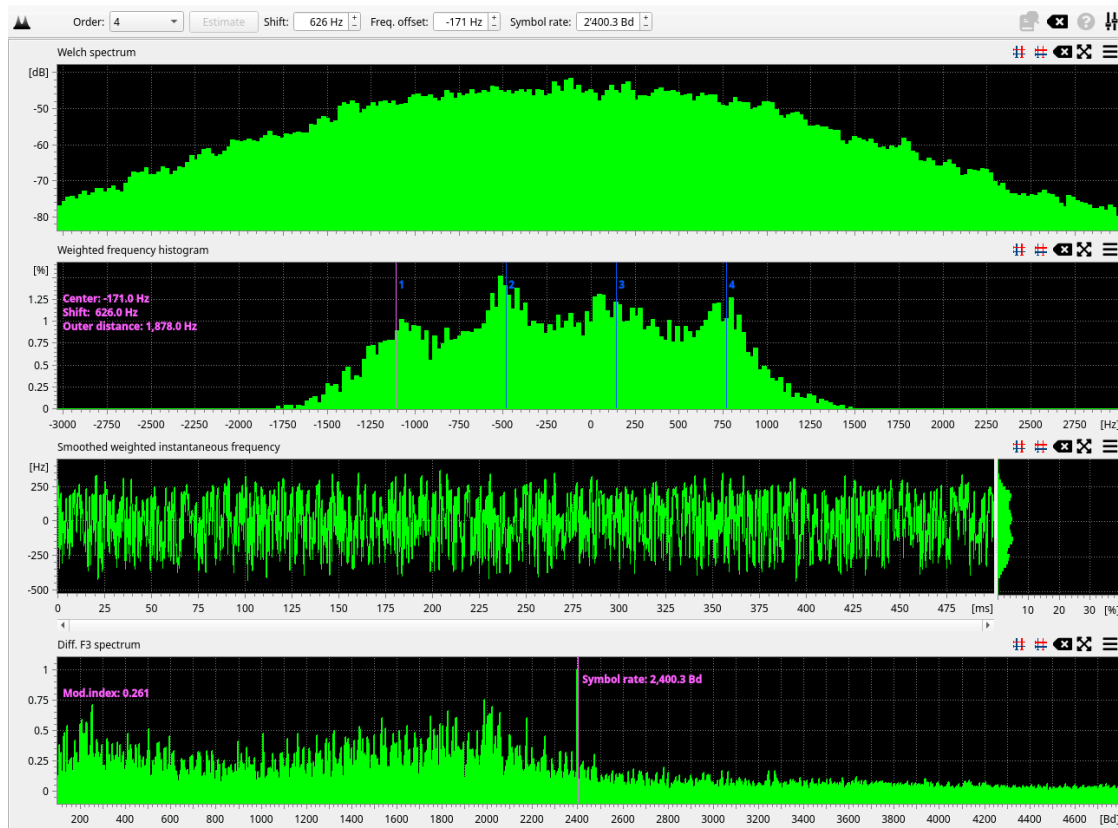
Order: 4 Estimate Shift: 626 Hz Freq. offset: -171 Hz Symbol rate: 2'400.3 Bd

Welch spectrum

[dB]
-50
-60
-70
-80

Weighted frequency histogram

[%]
1.25
1
0.75
0.5
0.25
0

Center: -171.0 Hz
Shift: 626.0 Hz
Outer distance: 1,878.0 Hz

1 2 3 4

-3000 -2750 -2500 -2250 -2000 -1750 -1500 -1250 -1000 -750 -500 -250 0 250 500 750 1000 1250 1500 1750 2000 2250 2500 2750 [Hz]

Smoothed weighted instantaneous frequency

[Hz]
250
0
-250
-500

0 25 50 75 100 125 150 175 200 225 250 275 300 325 350 375 400 425 450 475 [ms]

10 20 30 [%]

Diff. F3 spectrum

1
0.75
0.5
0.25
0

Mod.index: 0.261

Symbol rate: 2,400.3 Bd

200 400 600 800 1000 1200 1400 1600 1800 2000 2200 2400 2600 2800 3000 3200 3400 3600 3800 4000 4200 4400 4600 [Bd]